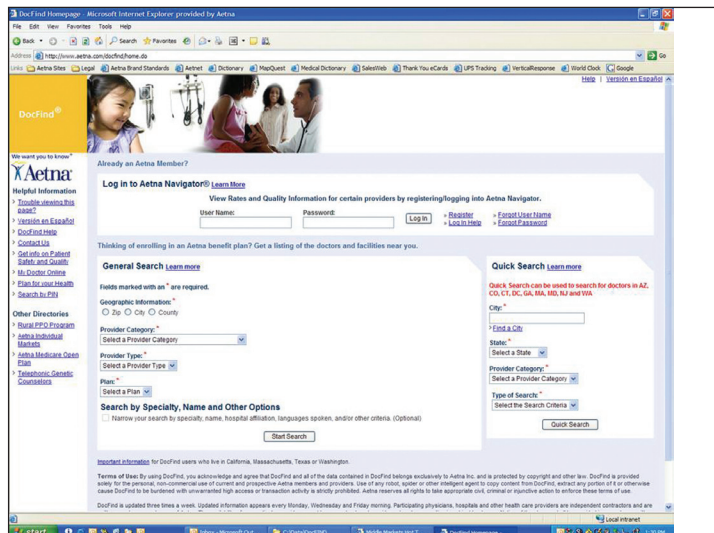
DocFind Homepage - Microsoft Internet Explorer provided by Aetna

File Edit View Favorites Tools Help

Back Search Favorites

Address http://www.aetna.com/docfind/home.do Go

Links Aetna Sites Legal Aetna Brand Standards Aetnet Dictionary MapQuest Medical Dictionary SalesWeb Thank You eCards UPS Tracking VerticalResponse World Clock Google

Help | Versión en Español

DocFind®

We want you to know®

Aetna

Helpful Information

Trouble viewing this page?

Versión en Español

DocFind Help

Contact Us

Get info on Patient Safety and Quality

My Doctor Online

Plan for your Health

Search by PIN

Other Directories

Rural PPO Program

Aetna Individual Markets

Aetna Medicare Open Plan

Telephonic Genetic Counselors

Already an Aetna Member?

Log in to Aetna Navigator® Learn More

View Rates and Quality Information for certain providers by registering/logging into Aetna Navigator.

User Name: Password: Log In

» Register
» Log In Help
» Forgot User Name
» Forgot Password

Thinking of enrolling in an Aetna benefit plan? Get a listing of the doctors and facilities near you.

General Search Learn more

Fields marked with an * are required.

Geographic Information: *

Zip City County

Provider Category: *

Select a Provider Category

Provider Type: *

Select a Provider Type

Plan: *

Select a Plan

Search by Specialty, Name and Other Options

Narrow your search by specialty, name, hospital affiliation, languages spoken, and/or other criteria. (Optional)

Start Search

Quick Search Learn more

Quick Search can be used to search for doctors in AZ, CO, CT, DC, GA, MA, MD, NJ and VA

City: *

Find a City

State: *

Select a State

Provider Category: *

Select a Provider Category

Type of Search: *

Select the Search Criteria

Quick Search

Important information for DocFind users who live in California, Massachusetts, Texas or Washington.

Terms of Use: By using DocFind, you acknowledge and agree that DocFind and all of the data contained in DocFind belongs exclusively to Aetna Inc. and is protected by copyright and other law. DocFind is provided solely for the personal, non-commercial use of current and prospective Aetna members and providers. Use of any robot, spider or other intelligent agent to copy content from DocFind, extract any portion of it or otherwise cause DocFind to be burdened with unwarranted high access or transaction activity is strictly prohibited. Aetna reserves all rights to take appropriate civil, criminal or injunctive action to enforce these terms of use.

DocFind is updated three times a week. Updated information appears every Monday, Wednesday and Friday morning. Participating physicians, hospitals and other health care providers are independent contractors and are

Local intranet

start Inbox - Microsoft Out... C:\Data\DocFIND Middle Markets Hot T... DocFind Homepage -...